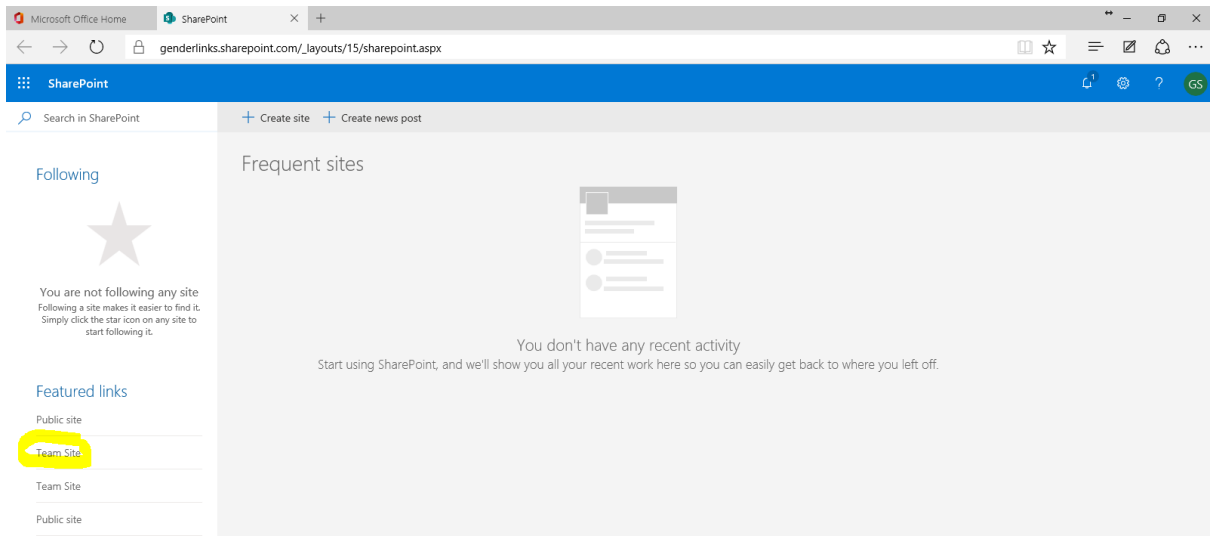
Microsoft Office Home
SharePoint

genderlinks.sharepoint.com/_layouts/15/sharepoint.aspx

SharePoint

1

GS

Search in SharePoint

+ Create site + Create news post

Following

You are not following any site
Following a site makes it easier to find it. Simply click the star icon on any site to start following it.

Featured links

Public site

Team Site

Team Site

Public site

Frequent sites

You don't have any recent activity
Start using SharePoint, and we'll show you all your recent work here so you can easily get back to where you left off.